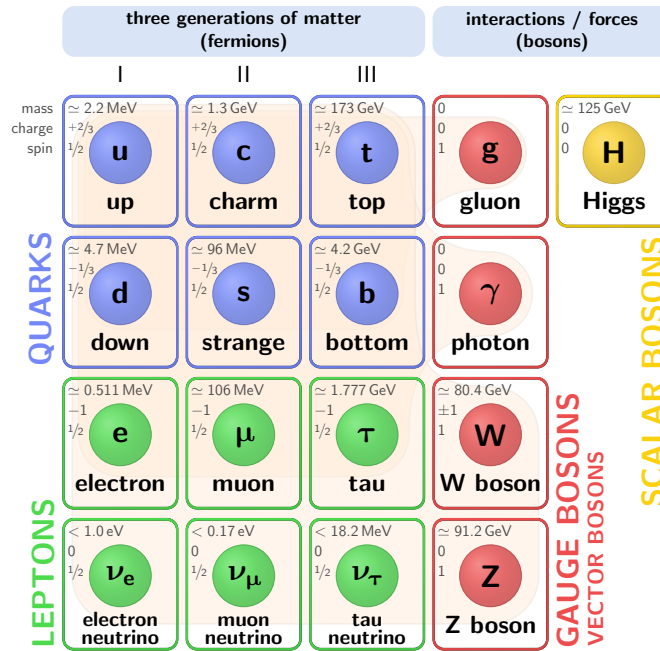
three generations of matter (fermions)

interactions / forces (bosons)

I II III

mass
charge
spin

$\simeq 2.2$ MeV
$+2/3$
$1/2$
u
up

$\simeq 1.3$ GeV
$+2/3$
$1/2$
c
charm

$\simeq 173$ GeV
$+2/3$
$1/2$
t
top

0
0
1
g
gluon

$\simeq 125$ GeV
0
0
H
Higgs

QUARKS

$\simeq 4.7$ MeV
$-1/3$
$1/2$
d
down

$\simeq 96$ MeV
$-1/3$
$1/2$
s
strange

$\simeq 4.2$ GeV
$-1/3$
$1/2$
b
bottom

0
0
1
$\gamma$
photon

SCALAR BOSONS

$\simeq 0.511$ MeV
$-1$
$1/2$
e
electron

$\simeq 106$ MeV
$-1$
$1/2$
$\mu$
muon

$\simeq 1.777$ GeV
$-1$
$1/2$
$\tau$
tau

$\simeq 80.4$ GeV
$\pm 1$
1
W
W boson

LEPTONS

$< 1.0$ eV
0
$1/2$
$\nu_e$
electron neutrino

$< 0.17$ eV
0
$1/2$
$\nu_\mu$
muon neutrino

$< 18.2$ MeV
0
$1/2$
$\nu_\tau$
tau neutrino

$\simeq 91.2$ GeV
0
1
Z
Z boson

GAUGE BOSONS
VECTOR BOSONS